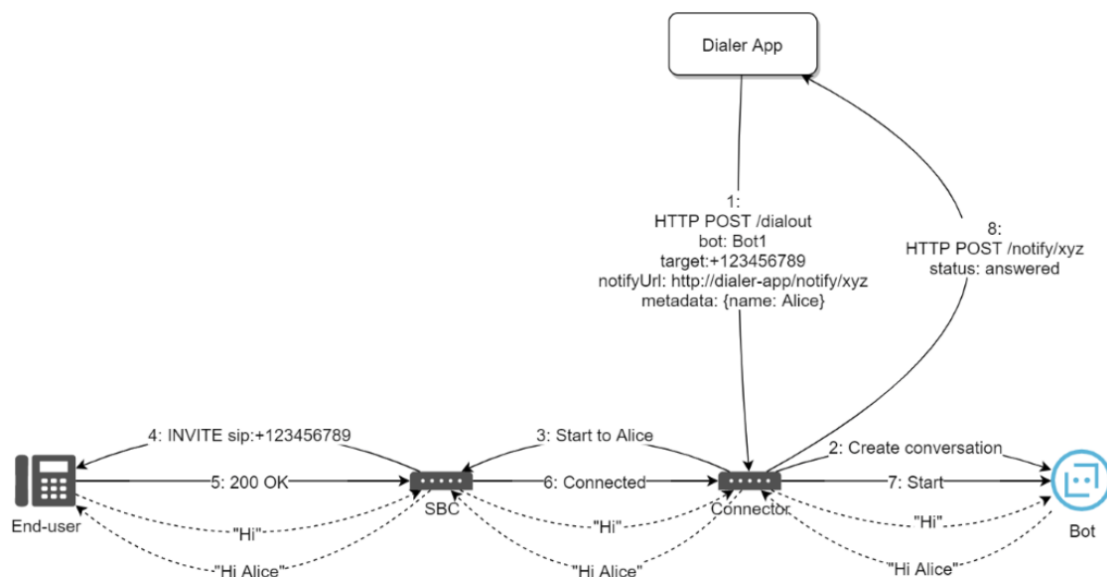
Dialer App

1:
HTTP POST /dialout
bot: Bot1
target:+123456789
notifyUrl: http://dialer-app/notify/xyz
metadata: {name: Alice}

8:
HTTP POST /notify/xyz
status: answered

4: INVITE sip:+123456789

3: Start to Alice

2: Create conversation

5: 200 OK

6: Connected

7: Start

End-user

SBC

Connector

Bot

"Hi"

"Hi"

"Hi"

"Hi Alice"

"Hi Alice"

"Hi Alice"